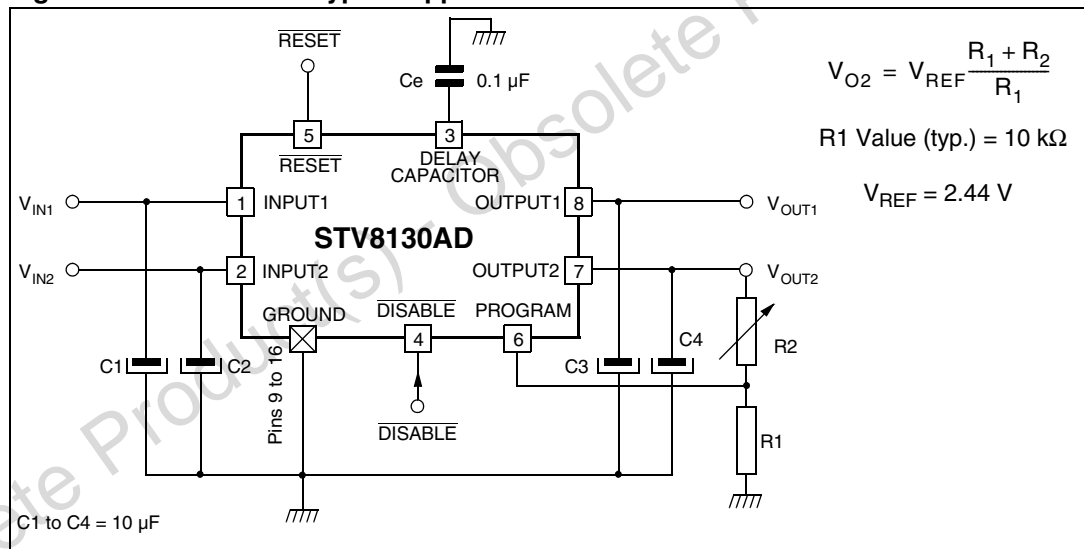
$\overline{RESET}$

Ce 0.1 µF

$V_{O2} = V_{REF}\frac{R_1 + R_2}{R_1}$

R1 Value (typ.) = 10 kΩ

$V_{REF}$ = 2.44 V

5 $\overline{RESET}$

3 DELAY CAPACITOR

$V_{IN1}$ 1 INPUT1

OUTPUT1 8 $V_{OUT1}$

STV8130AD

$V_{IN2}$ 2 INPUT2

OUTPUT2 7 $V_{OUT2}$

GROUND

$\overline{DISABLE}$ 4

PROGRAM 6

C4

R2

C1 C2

Pins 9 to 16

C3

$\overline{DISABLE}$

R1

C1 to C4 = 10 µF

Obsolete Product(s) - Obsolete P